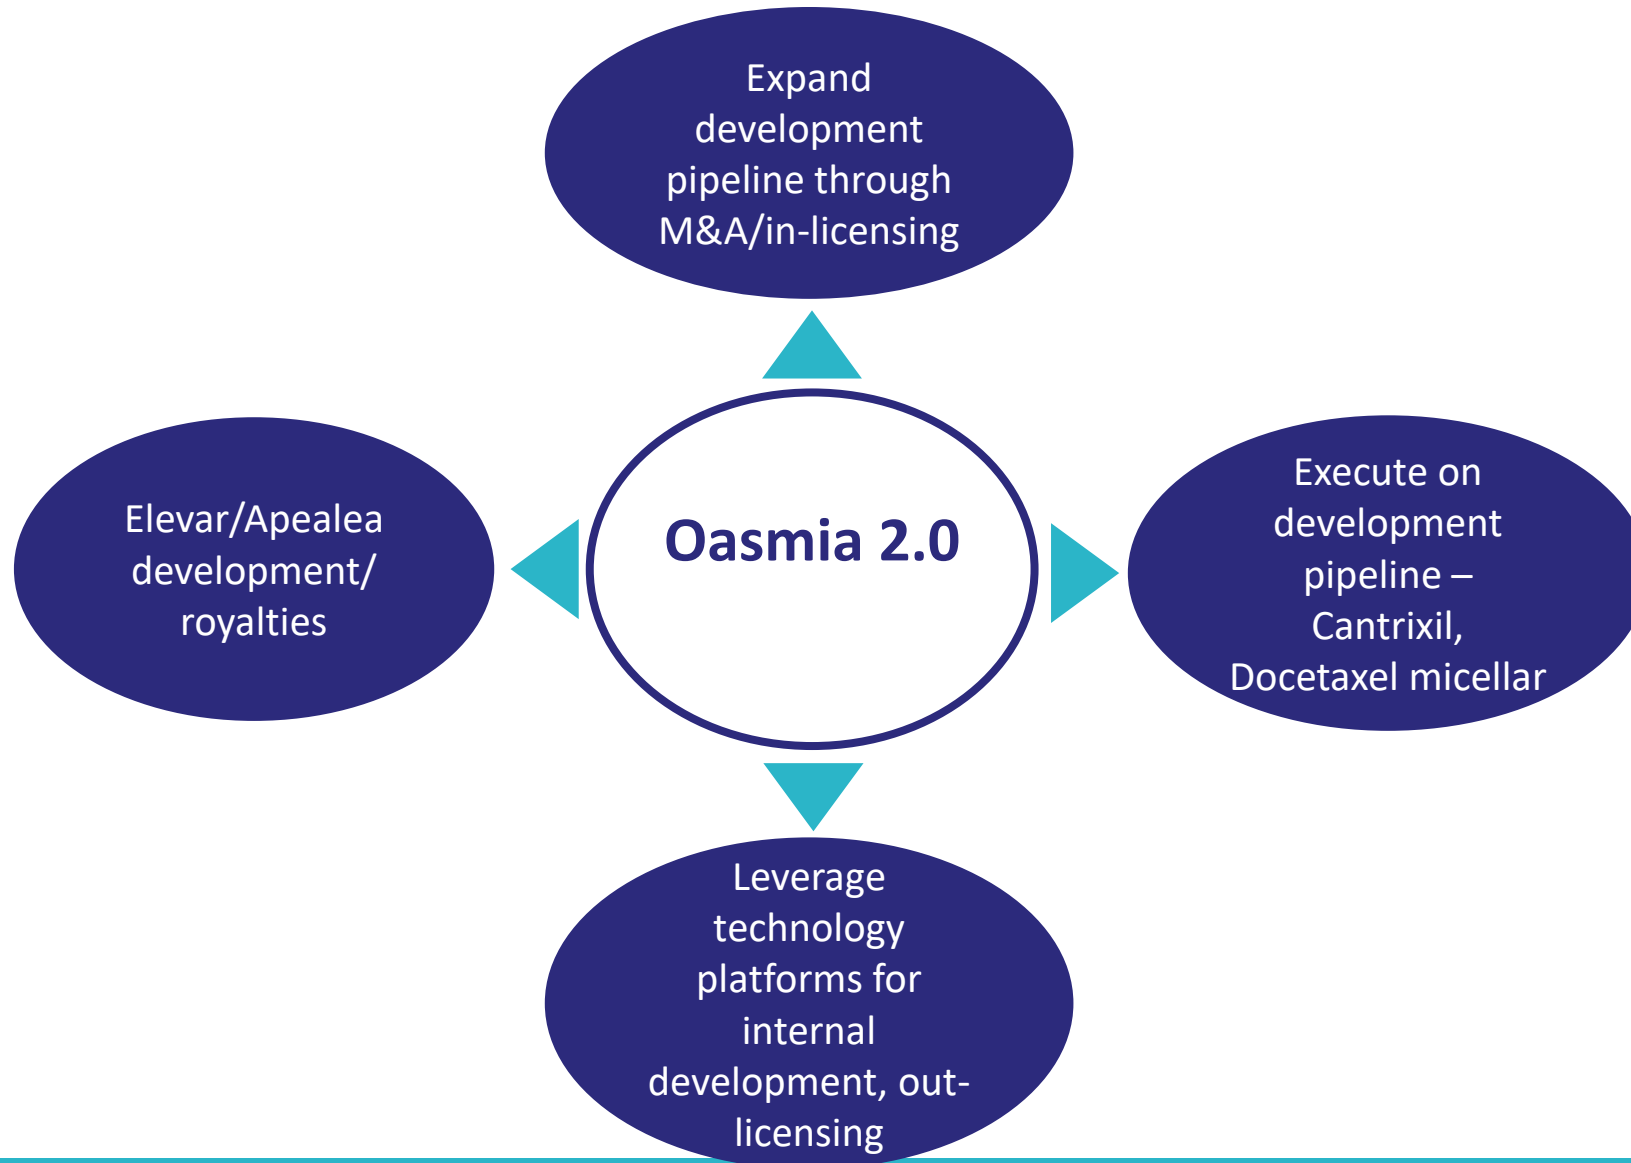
Expand development pipeline through M&A/in-licensing

Elevar/Apealea development/ royalties

Oasmia 2.0

Execute on development pipeline – Cantrixil, Docetaxel micellar

Leverage technology platforms for internal development, out-licensing